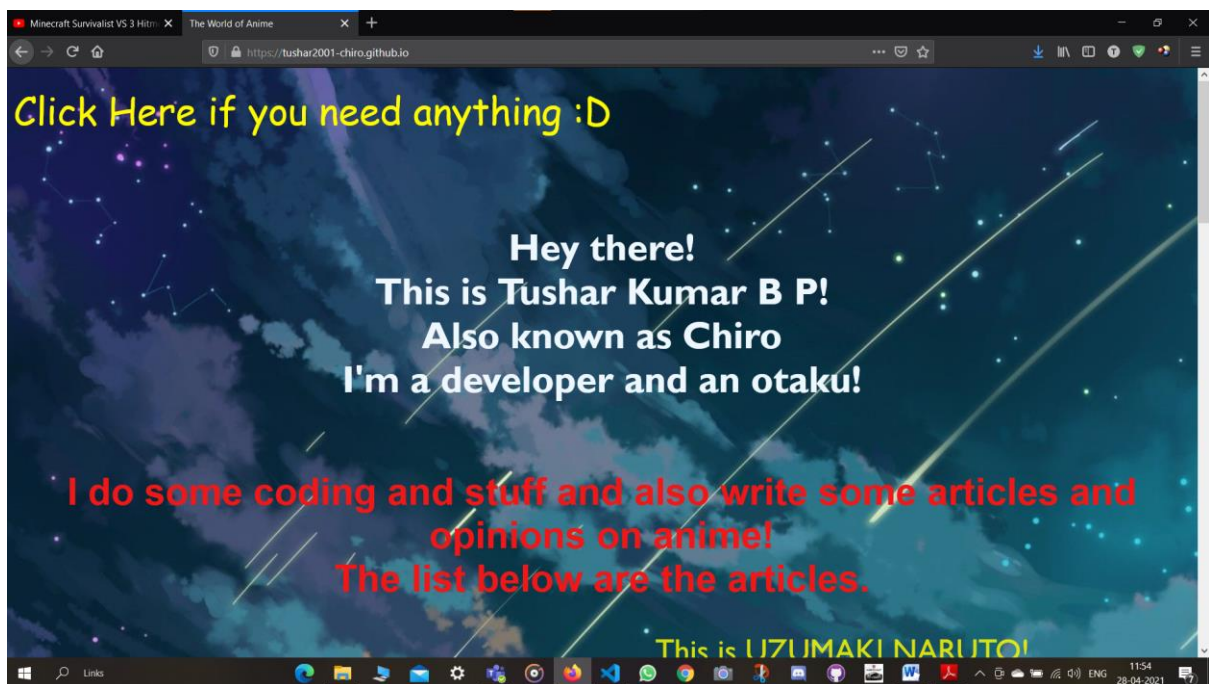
Minecraft Survivalist VS 3 Hitm ×
The World of Anime ×
+

https://tushar2001-chiro.github.io

Click Here if you need anything :D

Hey there!
This is Tushar Kumar B P!
Also known as Chiro
I'm a developer and an otaku!

I do some coding and stuff and also write some articles and opinions on anime!
The list below are the articles.

This is UZUMAKI NARUTO!

Links

ENG
11:54
28-04-2021